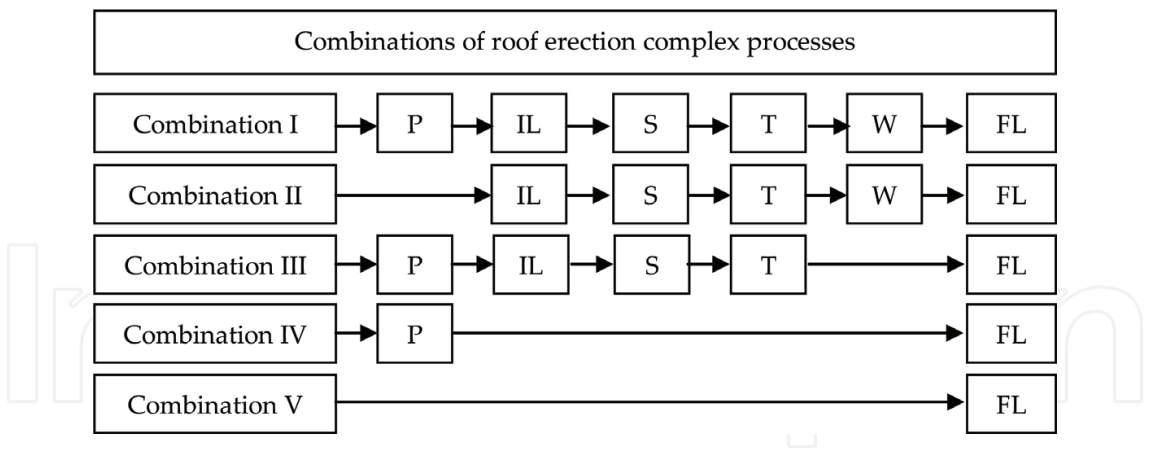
Combinations of roof erection complex processes

Combination I → P → IL → S → T → W → FL

Combination II → IL → S → T → W → FL

Combination III → P → IL → S → T → FL

Combination IV → P → FL

Combination V → FL